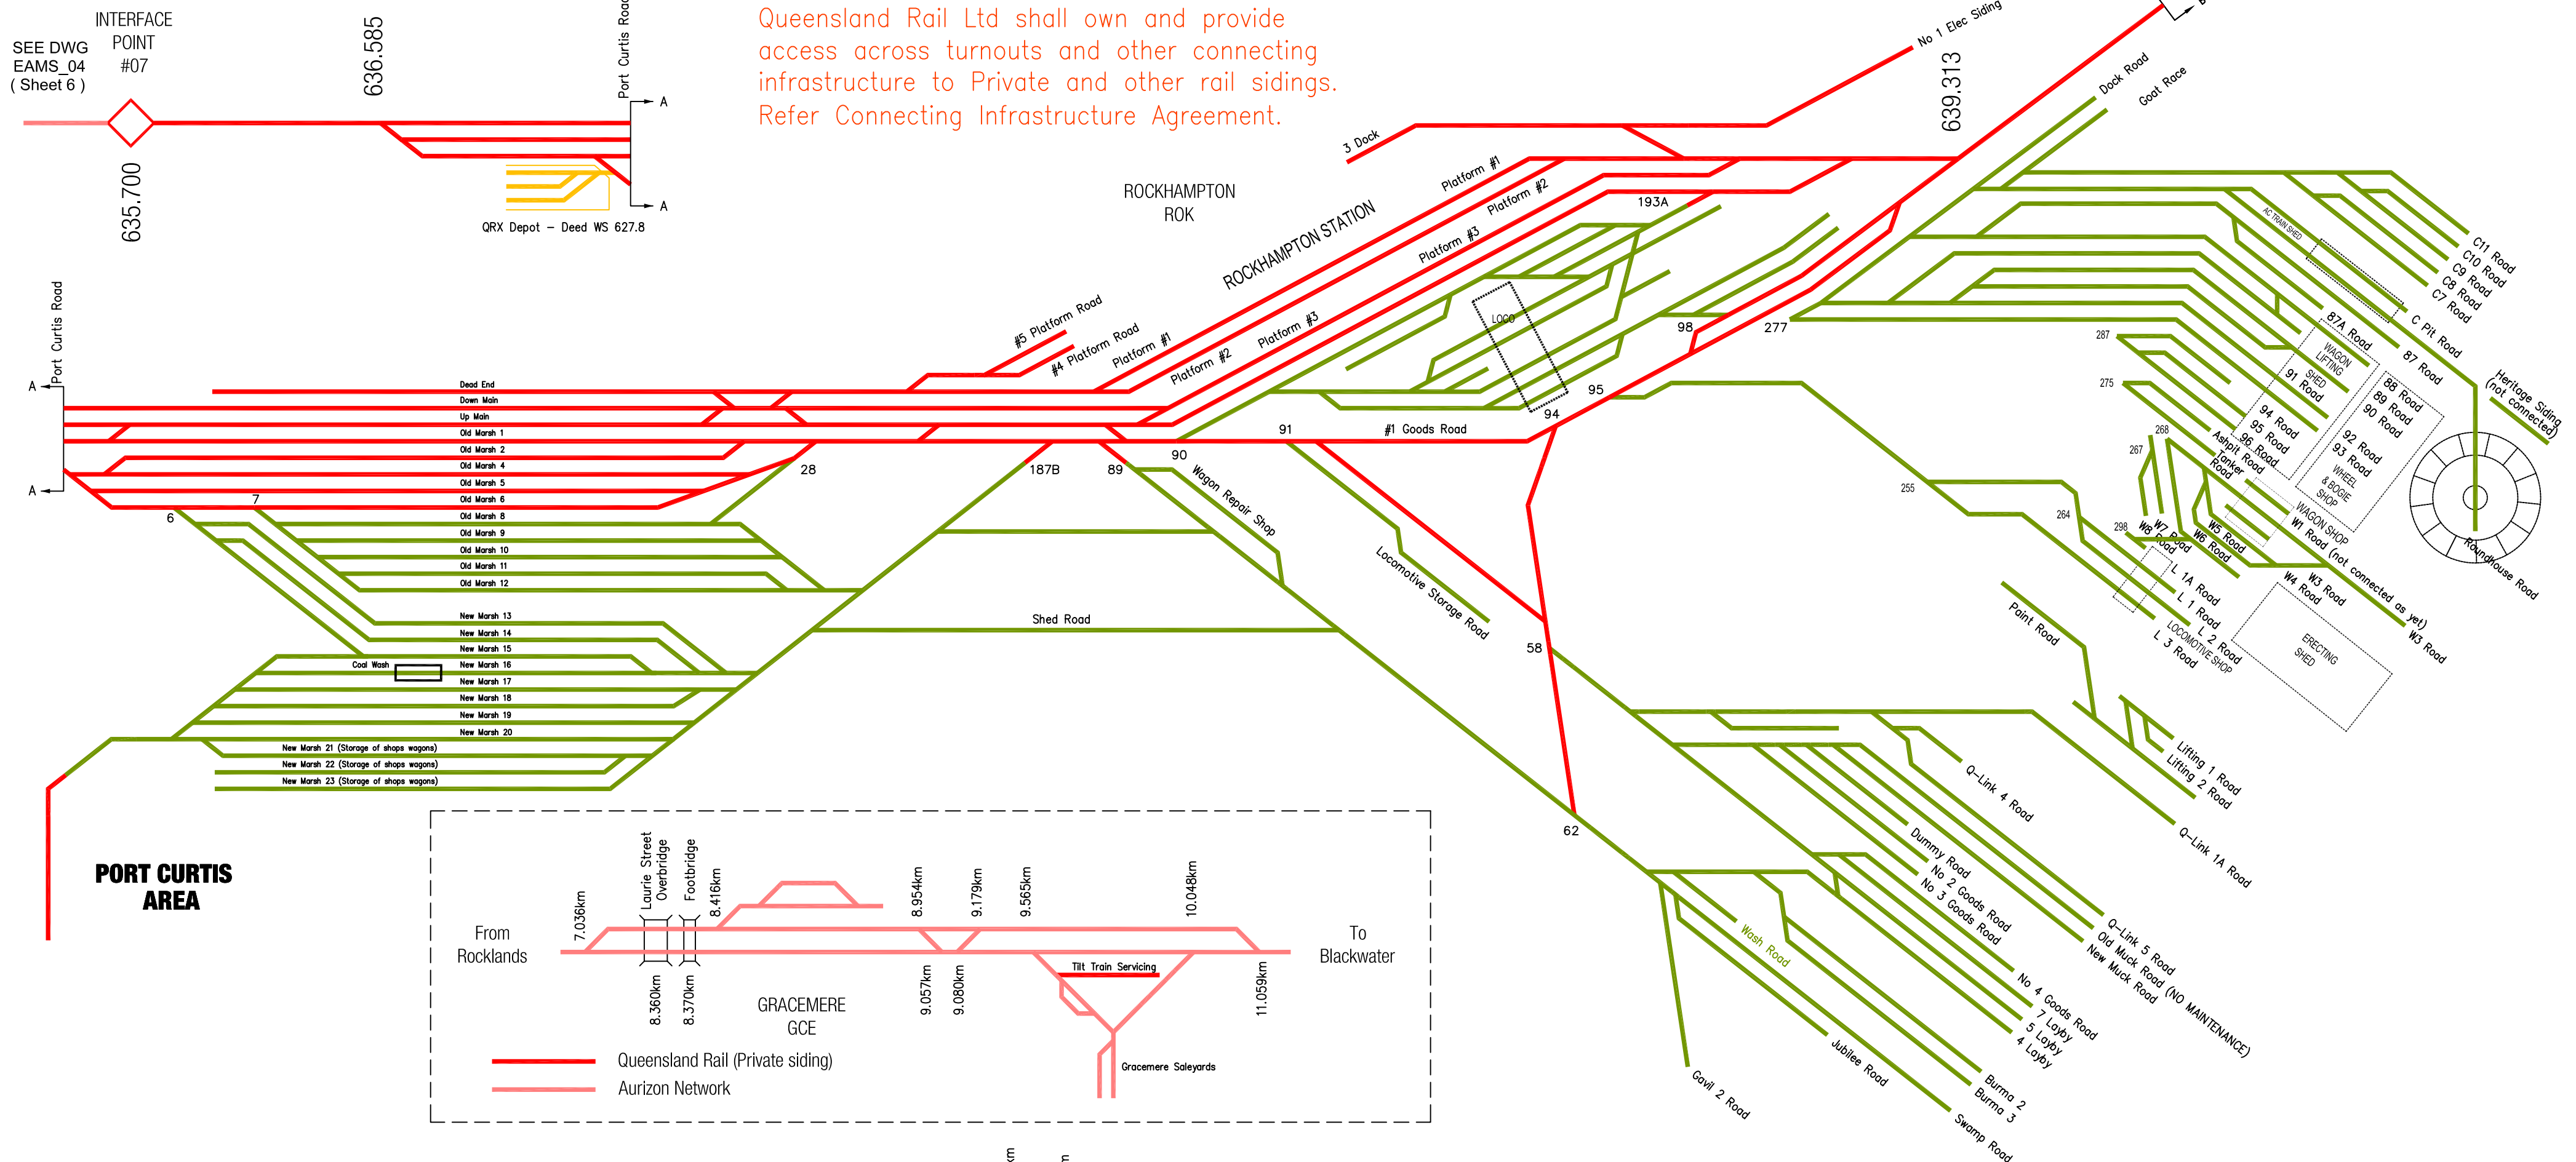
SEE DWG EAMS_04 ( Sheet 6 )

INTERFACE POINT #07

636.585

635.700

Port Curtis Road

A

A

QRX Depot – Deed WS 627.8

Queensland Rail Ltd shall own and provide access across turnouts and other connecting infrastructure to Private and other rail sidings. Refer Connecting Infrastructure Agreement.

ROCKHAMPTON
ROK

ROCKHAMPTON STATION

3 Dock

No 1 Elec Siding

639.313

Dock Road

Goat Race

Platform #1

Platform #2

Platform #3

193A

#5 Platform Road

#4 Platform Road

Platform #1

Platform #2

Platform #3

LOCO

98

277

95

94

91

#1 Goods Road

90

89

187B

28

Port Curtis Road

A

A

Dead End
Down Main
Up Main
Old Marsh 1
Old Marsh 2
Old Marsh 4
Old Marsh 5
Old Marsh 6
Old Marsh 8
Old Marsh 9
Old Marsh 10
Old Marsh 11
Old Marsh 12
New Marsh 13
New Marsh 14
New Marsh 15
New Marsh 16
New Marsh 17
New Marsh 18
New Marsh 19
New Marsh 20
New Marsh 21 (Storage of shops wagons)
New Marsh 22 (Storage of shops wagons)
New Marsh 23 (Storage of shops wagons)

Coal Wash

7

6

Wagon Repair Shop

Shed Road

Locomotive Storage Road

58

62

PORT CURTIS AREA

C11 Road
C10 Road
C9 Road
C8 Road
C7 Road

AC TRAIN SHED

C Pit Road

87A Road

87 Road

WAGON LIFTING SHED

91 Road

287

275

88 Road
89 Road
90 Road

94 Road
95 Road
96 Road

Ashpit Road

Tanker Road

92 Road
93 Road

WHEEL & BOGIE SHOP

Heritage Siding (not connected)

Roundhouse Road

268

267

255

264

298

W8 Road

W7 Road

W6 Road

W5 Road

WAGON SHOP

W1 Road (not connected as yet)

W4 Road

W3 Road

W3 Road

L 1A Road
L 1 Road
L 2 Road
L 3 Road

LOCOMOTIVE SHOP

ERECTING SHED

Paint Road

Lifting 1 Road
Lifting 2 Road

Q-Link 4 Road

Q-Link 1A Road

Dummy Road
No 2 Goods Road
No 3 Goods Road

Q-Link 5 Road
Old Muck Road (NO MAINTENANCE)
New Muck Road

No 4 Goods Road
7 Layby
5 Layby
4 Layby

Wash Road

Gavil 2 Road

Jubilee Road

Burma 2
Burma 3

Swamp Road

From Rocklands

7.036km

Laurie Street Overbridge

Footbridge

8.416km

8.360km

8.370km

8.954km

9.179km

9.565km

10.048km

9.057km

9.080km

11.059km

Tilt Train Servicing

GRACEMERE
GCE

To Blackwater

Gracemere Saleyards

Queensland Rail (Private siding)

Aurizon Network